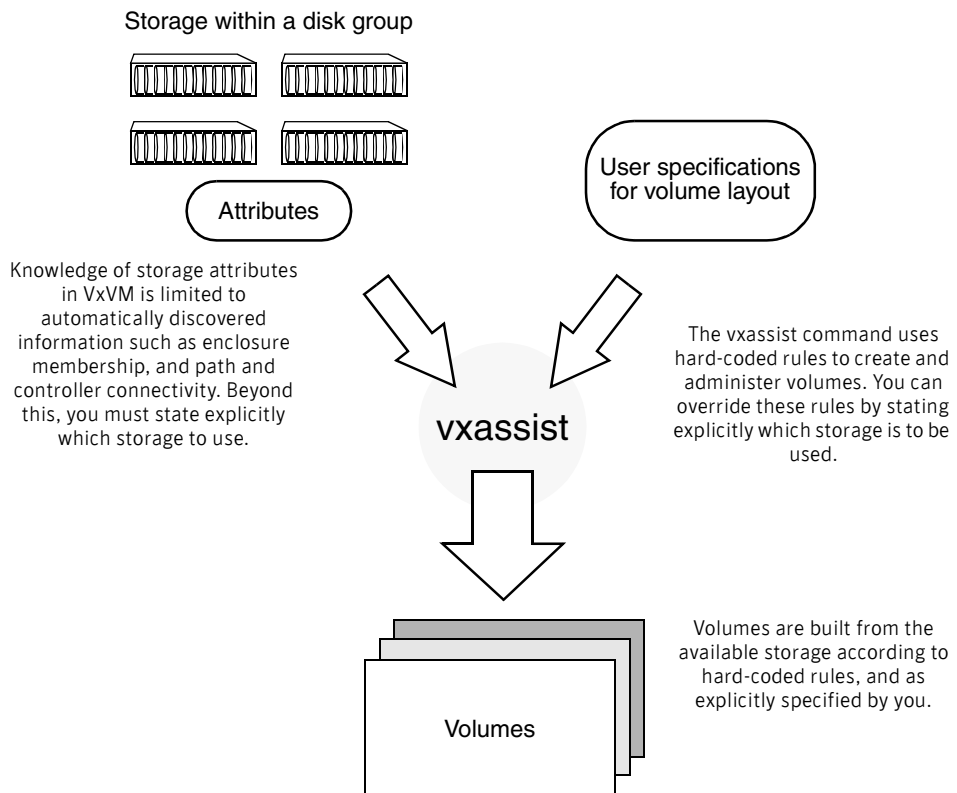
Storage within a disk group

Attributes

User specifications for volume layout

Knowledge of storage attributes in VxVM is limited to automatically discovered information such as enclosure membership, and path and controller connectivity. Beyond this, you must state explicitly which storage to use.

vxassist

The vxassist command uses hard-coded rules to create and administer volumes. You can override these rules by stating explicitly which storage is to be used.

Volumes

Volumes are built from the available storage according to hard-coded rules, and as explicitly specified by you.